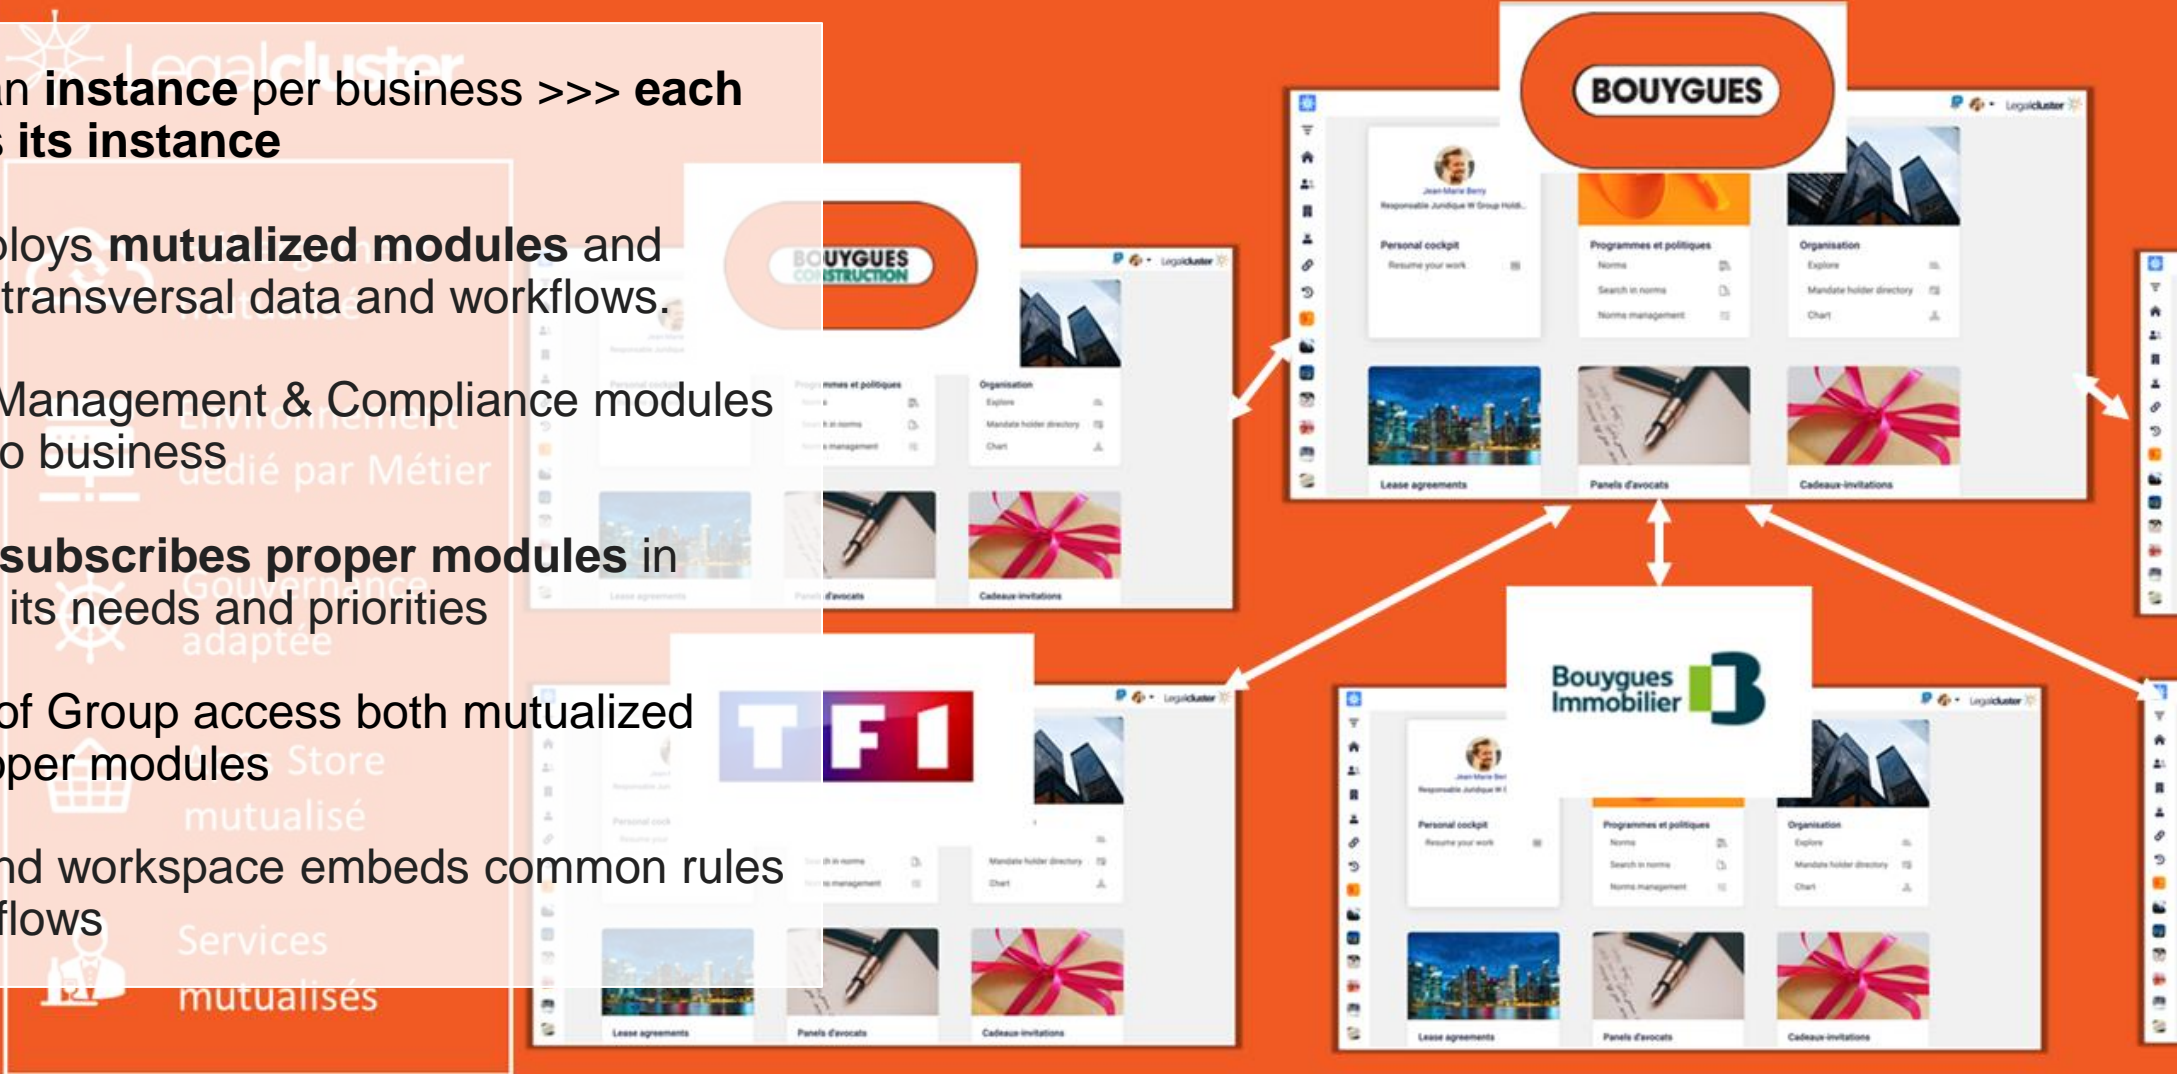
Legalcluster

n instance per business >>> each
its instance

ploys mutualized modules and
transversal data and workflows.

Management & Compliance modules
o business

subscribes proper modules in
its needs and priorities

of Group access both mutualized
oper modules

nd workspace embeds common rules
flows

Environnement dédié par Métier

Gouvernance adaptée

Store mutualisé

Services mutualisés

BOUYGUES

BOUYGUES CONSTRUCTION

TF1

Bouygues Immobilier

Legalcluster

Personal cockpit
Resume your work

Programmes et politiques
Norms
Search in norms
Norms management

Organisation
Explore
Mandate holder directory
Chart

Lease agreements

Panels d'avocats

Cadeaux-invitations